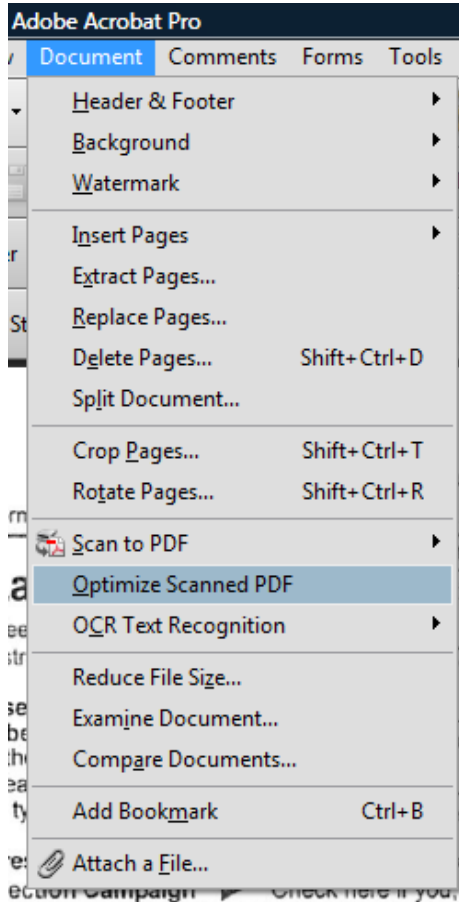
Adobe Acrobat Pro

Document Comments Forms Tools

Header & Footer
Background
Watermark

Insert Pages
Extract Pages...
Replace Pages...
Delete Pages... Shift+Ctrl+D
Split Document...

Crop Pages... Shift+Ctrl+T
Rotate Pages... Shift+Ctrl+R

Scan to PDF
Optimize Scanned PDF
OCR Text Recognition

Reduce File Size...
Examine Document...
Compare Documents...

Add Bookmark Ctrl+B

Attach a File...

ection Campaign Check here if you